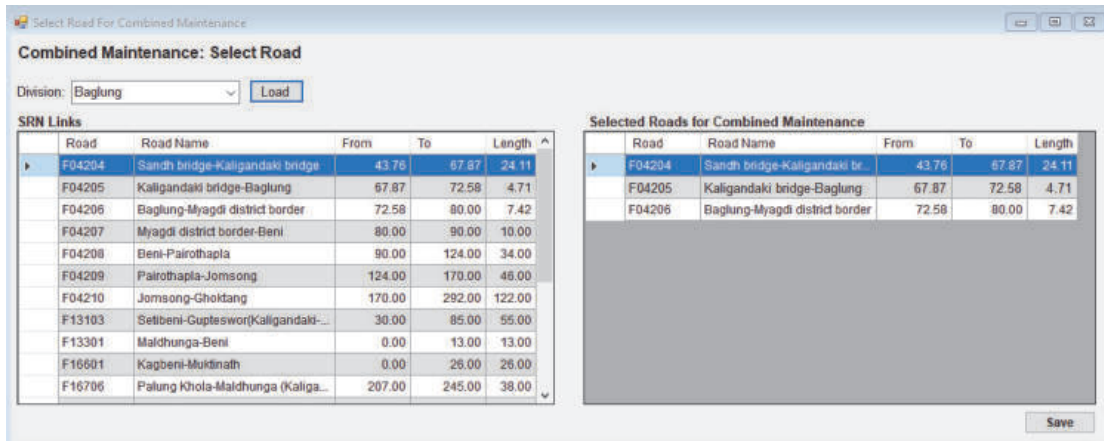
Select Road For Combined Maintenance

Combined Maintenance: Select Road

Division: Baglung Load

SRN Links

| Road | Road Name | From | To | Length |
|---|---|---|---|---|
| F04204 | Sandh bridge-Kaligandaki bridge | 43.76 | 67.87 | 24.11 |
| F04205 | Kaligandaki bridge-Baglung | 67.87 | 72.58 | 4.71 |
| F04206 | Baglung-Myagdi district border | 72.58 | 80.00 | 7.42 |
| F04207 | Myagdi district border-Beni | 80.00 | 90.00 | 10.00 |
| F04208 | Beni-Pairothapla | 90.00 | 124.00 | 34.00 |
| F04209 | Pairothapla-Jomsong | 124.00 | 170.00 | 46.00 |
| F04210 | Jomsong-Ghoktang | 170.00 | 292.00 | 122.00 |
| F13103 | Setibeni-Gupteswor(Kaligandaki-... | 30.00 | 85.00 | 55.00 |
| F13301 | Maldhunga-Beni | 0.00 | 13.00 | 13.00 |
| F16601 | Kagbeni-Muktinath | 0.00 | 26.00 | 26.00 |
| F16706 | Palung Khola-Maldhunga (Kaliga... | 207.00 | 245.00 | 38.00 |

Selected Roads for Combined Maintenance

| Road | Road Name | From | To | Length |
|---|---|---|---|---|
| F04204 | Sandh bridge-Kaligandaki br... | 43.76 | 67.87 | 24.11 |
| F04205 | Kaligandaki bridge-Baglung | 67.87 | 72.58 | 4.71 |
| F04206 | Baglung-Myagdi district border | 72.58 | 80.00 | 7.42 |

Save